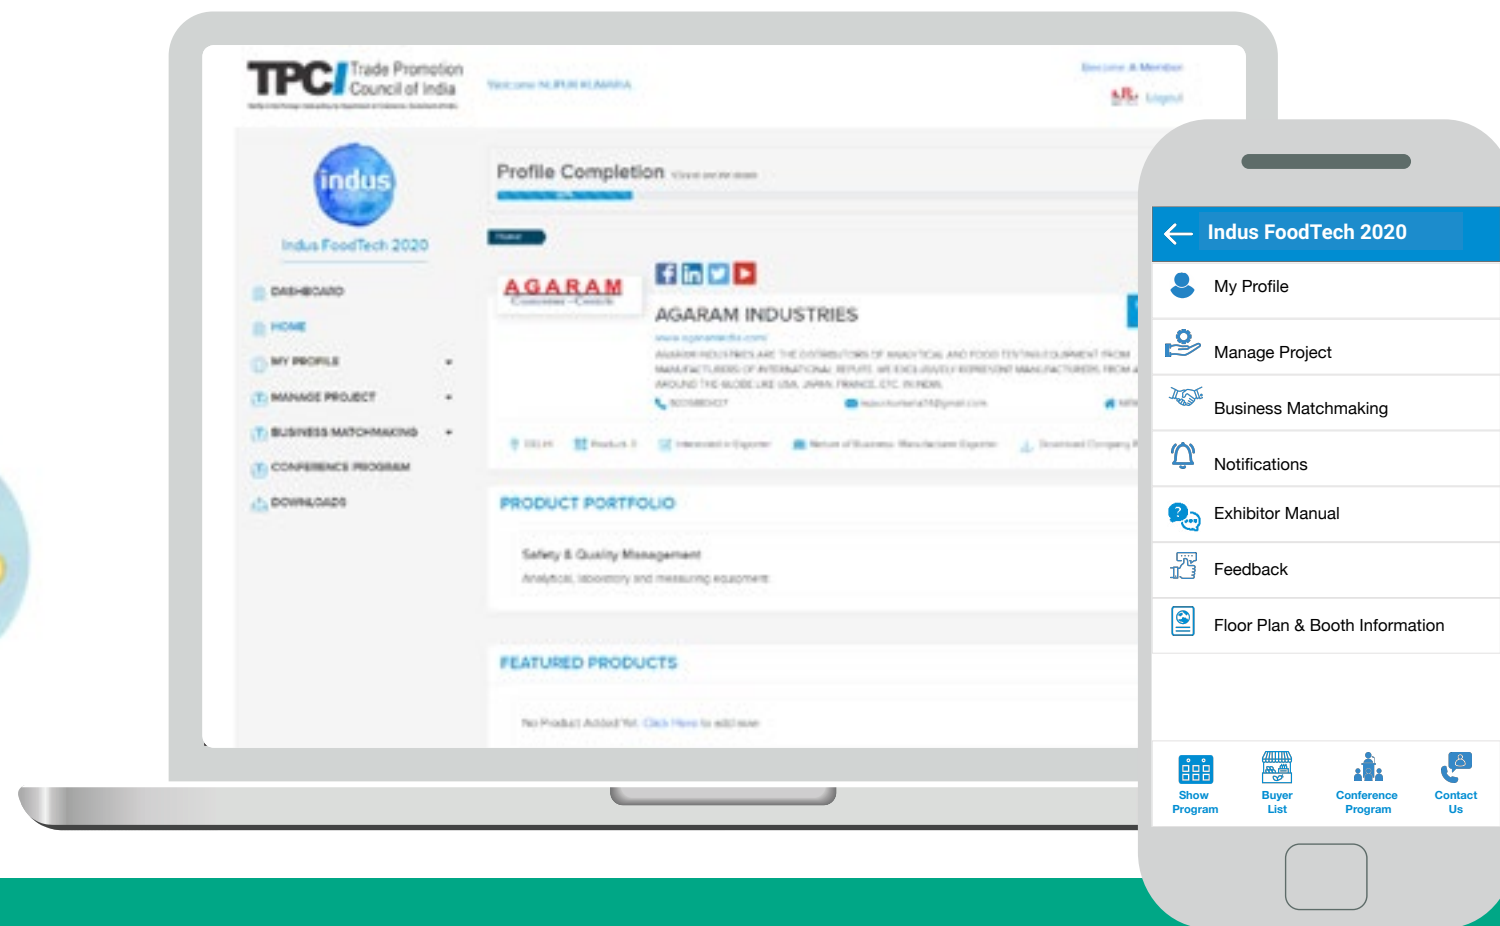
TPCI Trade Promotion Council of India

Welcome NUPUR KUMARIA

Become A Member

Logout

indus

Indus FoodTech 2020

DASHBOARD

HOME

MY PROFILE

MANAGE PROJECT

BUSINESS MATCHMAKING

CONFERENCE PROGRAM

DOWNLOADS

Profile Completion

AGARAM

AGARAM INDUSTRIES

www.agaramindia.com

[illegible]

DELHI

PRODUCT PORTFOLIO

Safety & Quality Management

Analytical, laboratory and measuring equipment

FEATURED PRODUCTS

No Product Added Yet. Click Here to add now

Indus FoodTech 2020

My Profile

Manage Project

Business Matchmaking

Notifications

Exhibitor Manual

Feedback

Floor Plan & Booth Information

Show Program

Buyer List

Conference Program

Contact Us